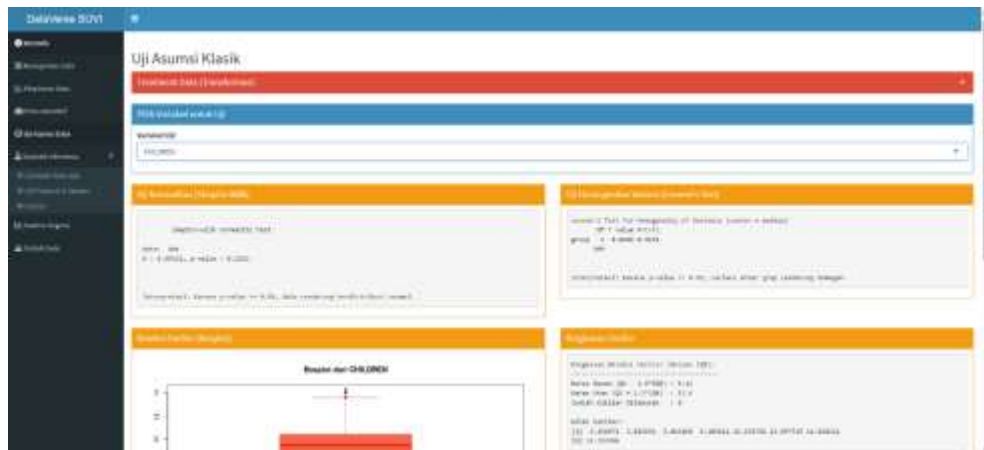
DataVerse SOVI

Uji Asumsi Klasik

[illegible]

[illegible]

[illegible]

CHILDREN

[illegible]

Shapiro-Wilk normality test

data: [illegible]
W = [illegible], p-value = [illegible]

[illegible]

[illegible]

Levene's Test for Homogeneity of Variance (center = median)
Df F value Pr(>F)
group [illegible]
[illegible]

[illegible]

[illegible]

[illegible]

Boxplot dari CHILDREN

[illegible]